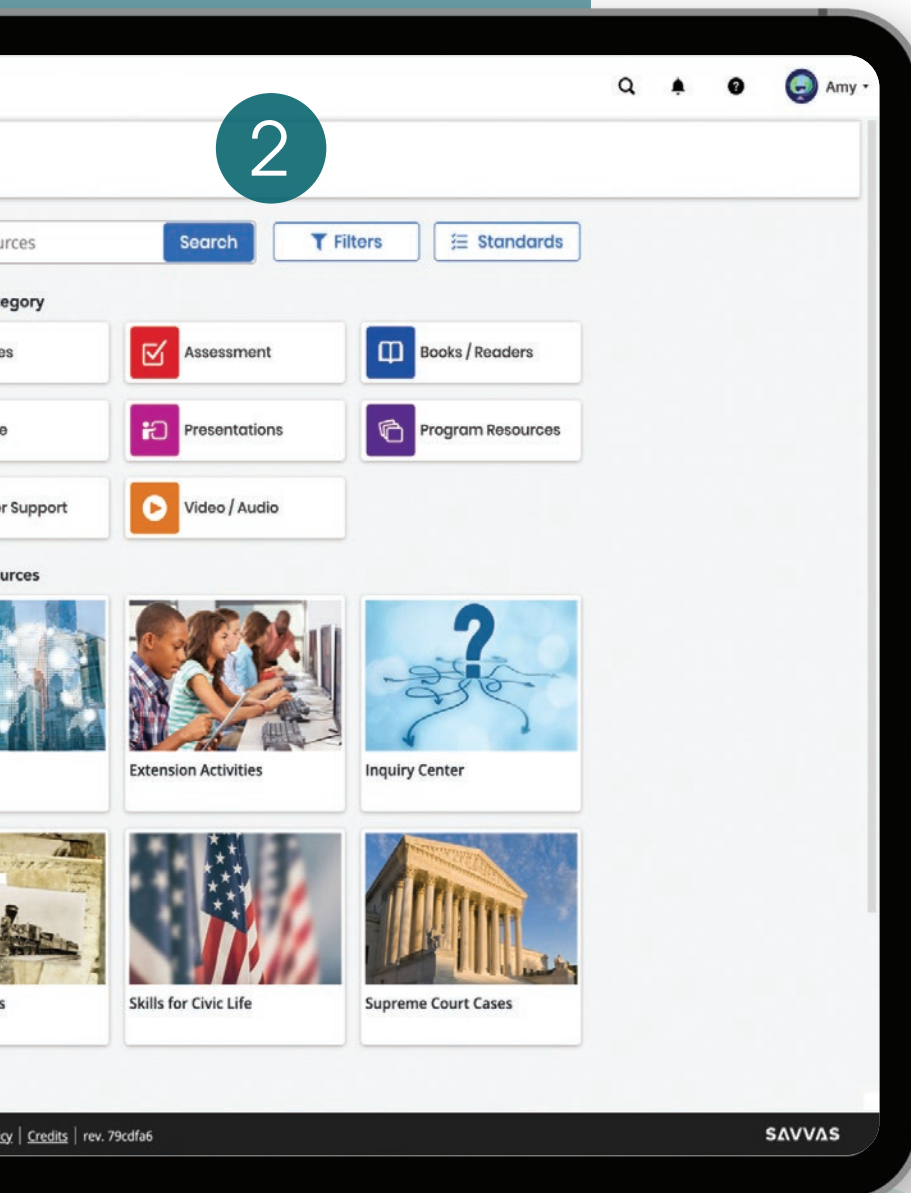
Amy

2

urces

Search

Filters

Standards

egory

es

Assessment

Books / Readers

e

Presentations

Program Resources

r Support

Video / Audio

urces

Extension Activities

Inquiry Center

s

Skills for Civic Life

Supreme Court Cases

cy | Credits | rev. 79cdfa6

SAVVAS